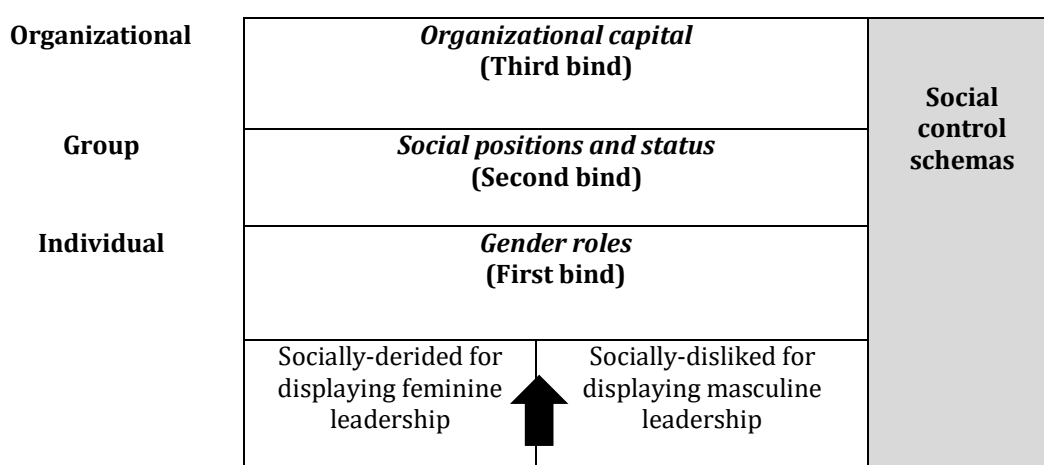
Organizational

Group

Individual

*Organizational capital*
**(Third bind)**

*Social positions and status*
**(Second bind)**

*Gender roles*
**(First bind)**

Socially-derided for displaying feminine leadership

Socially-disliked for displaying masculine leadership

Social control schemas